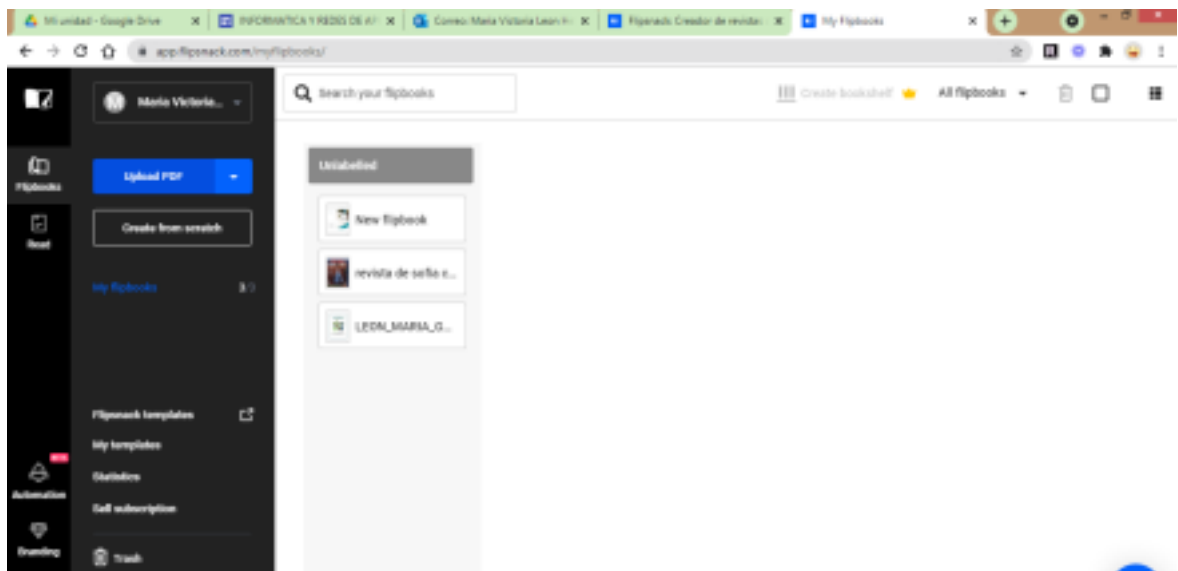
Mi unidad - Google Drive | INFORMATICA Y REDES DE AT | Correo: Maria Victoria Leon H | Flipsnack: Creador de revistas | My Flipbooks

app.flipsnack.com/myflipbooks/

Maria Victoria...

Search your flipbooks

Create bookshelf

All flipbooks

Flipbooks

Read

Upload PDF

Create from scratch

My flipbooks 3

Unlabelled

New flipbook

revista de sofia c...

LEON_MARIA_G...

Flipsnack templates

My templates

Statistics

Sell subscription

Automation

Branding

Trash